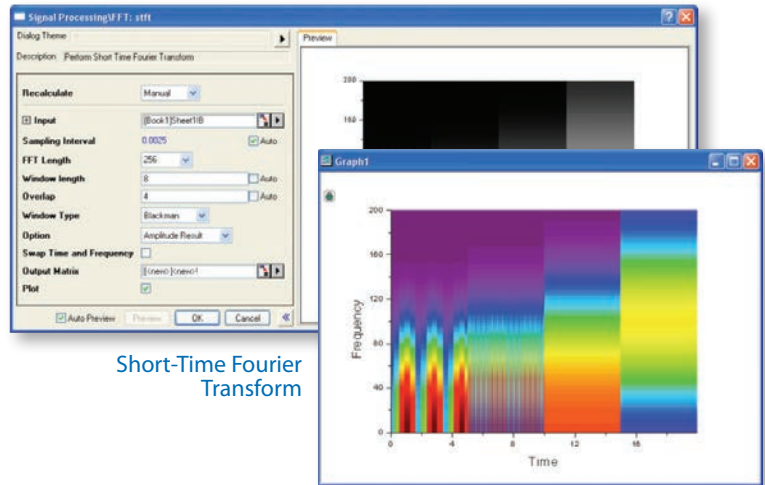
Signal Processing\FFT: stft

Dialog Theme

Description Perform Short Time Fourier Transform

Preview

Recalculate Manual

Input [Book1]Sheet1!B

Sampling Interval 0.0025 Auto

FFT Length 256

Window length 8 Auto

Overlap 4 Auto

Window Type Blackman

Option Amplitude Result

Swap Time and Frequency

Output Matrix [<new>]<new>!1

Plot

Auto Preview Preview OK Cancel

200

160

Graph1

Frequency

200

160

120

80

40

0

0 4 8 12 16

Time

Short-Time Fourier Transform